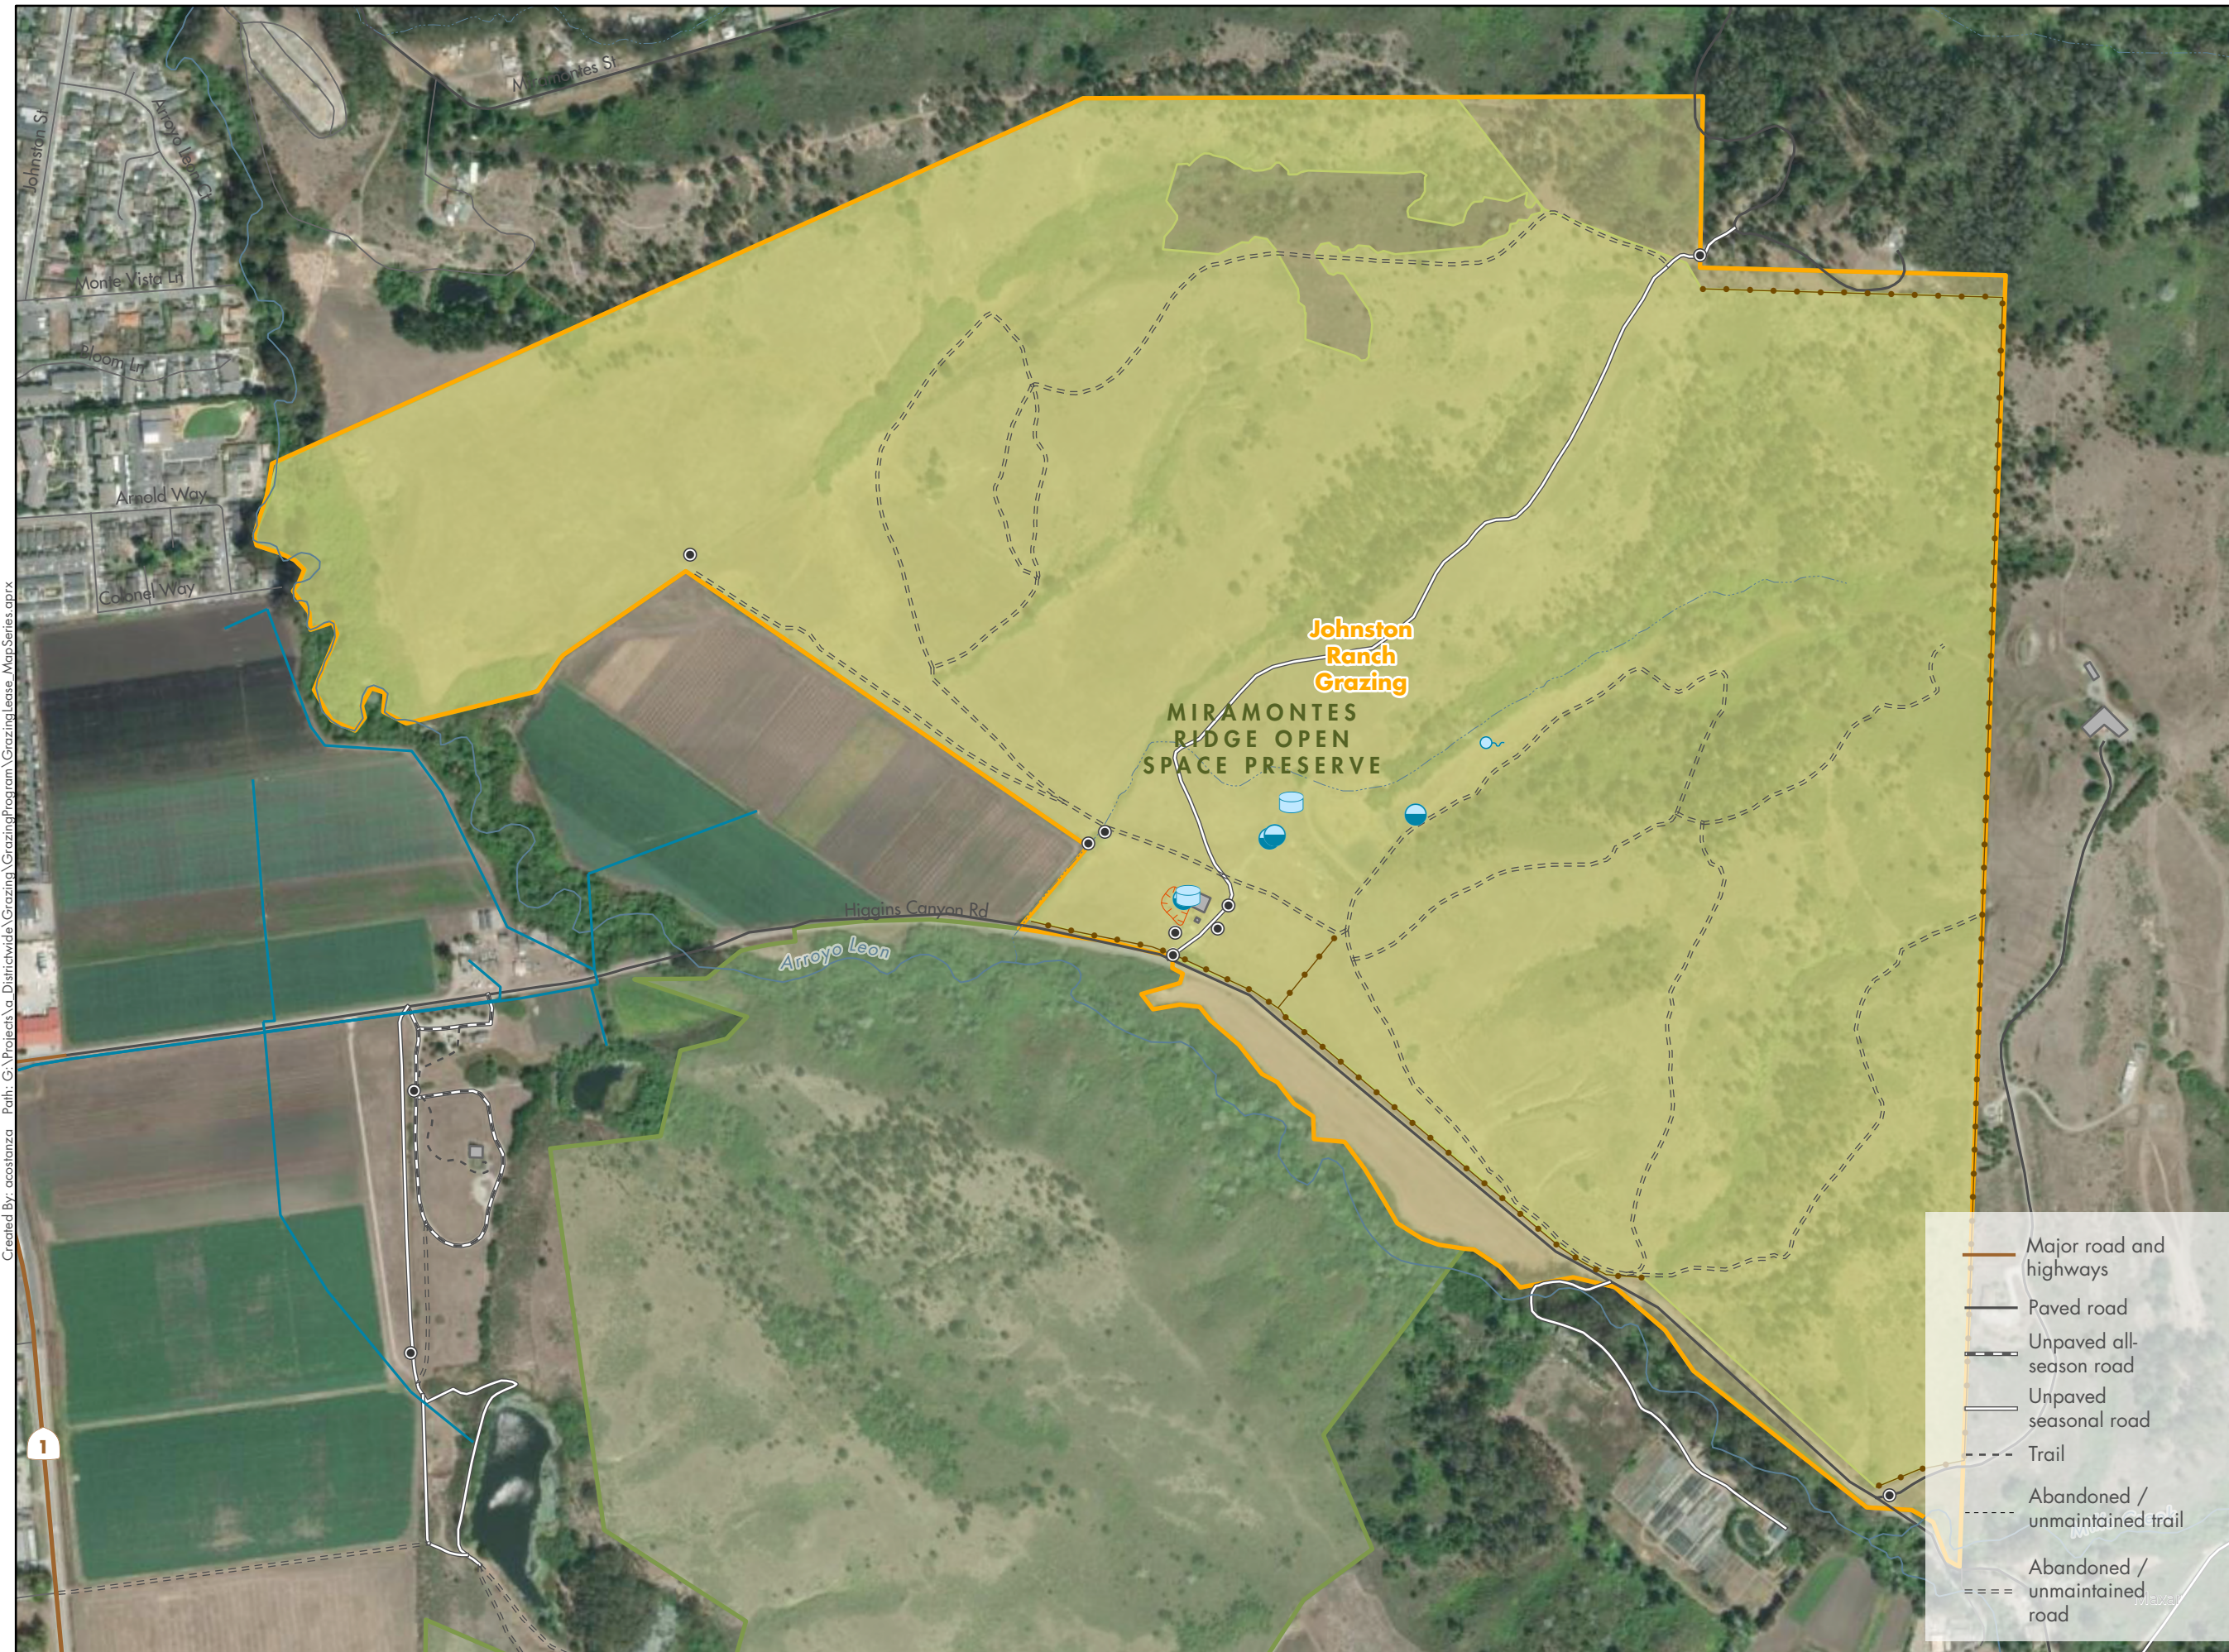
Miramontes St

Johnston St

Arroyo Leon Dr

Monte Vista Ln

Bloom Ln

Arnold Way

Colonel Way

Johnston Ranch Grazing

MIRAMONTES RIDGE OPEN SPACE PRESERVE

Higgins Canyon Rd

Arroyo Leon

1

Created By: acostanza Path: G:\Projects\a Districtwide\Grazing\GrazingProgram\GrazingLease_MapSeries.aprx

Major road and highways
Paved road
Unpaved all-season road
Unpaved seasonal road
Trail
Abandoned / unmaintained trail
Abandoned / unmaintained road